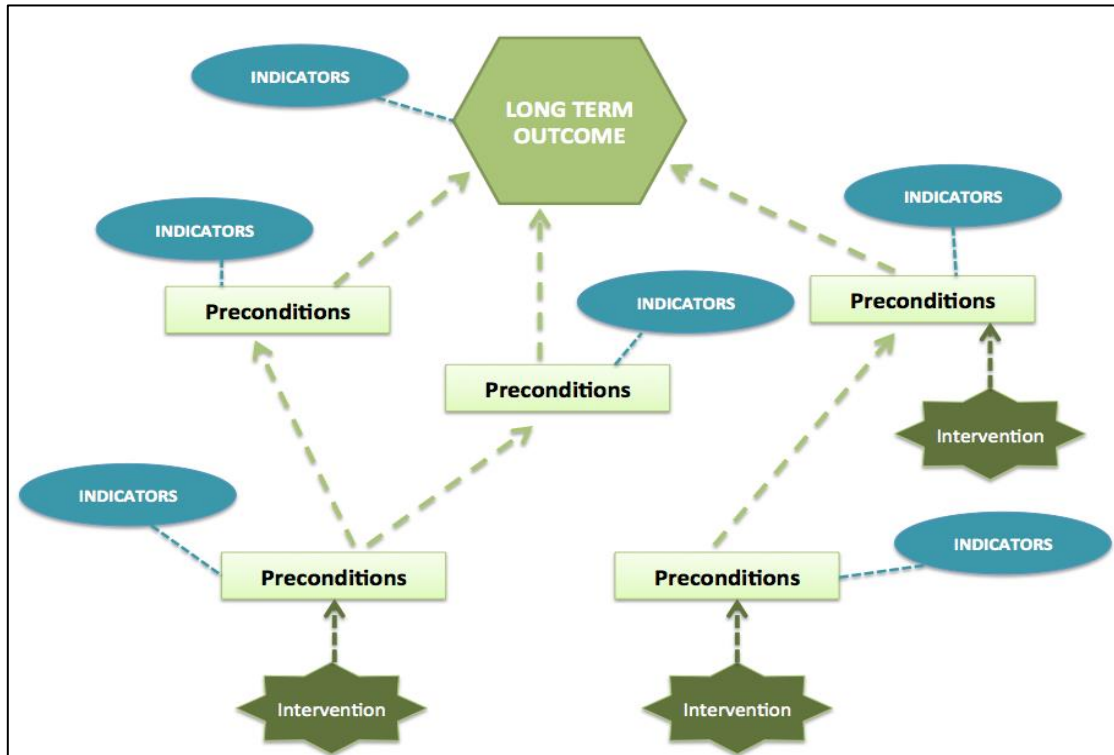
INDICATORS

LONG TERM OUTCOME

INDICATORS

INDICATORS

Preconditions

INDICATORS

Preconditions

Preconditions

Intervention

INDICATORS

INDICATORS

Preconditions

Preconditions

Intervention

Intervention